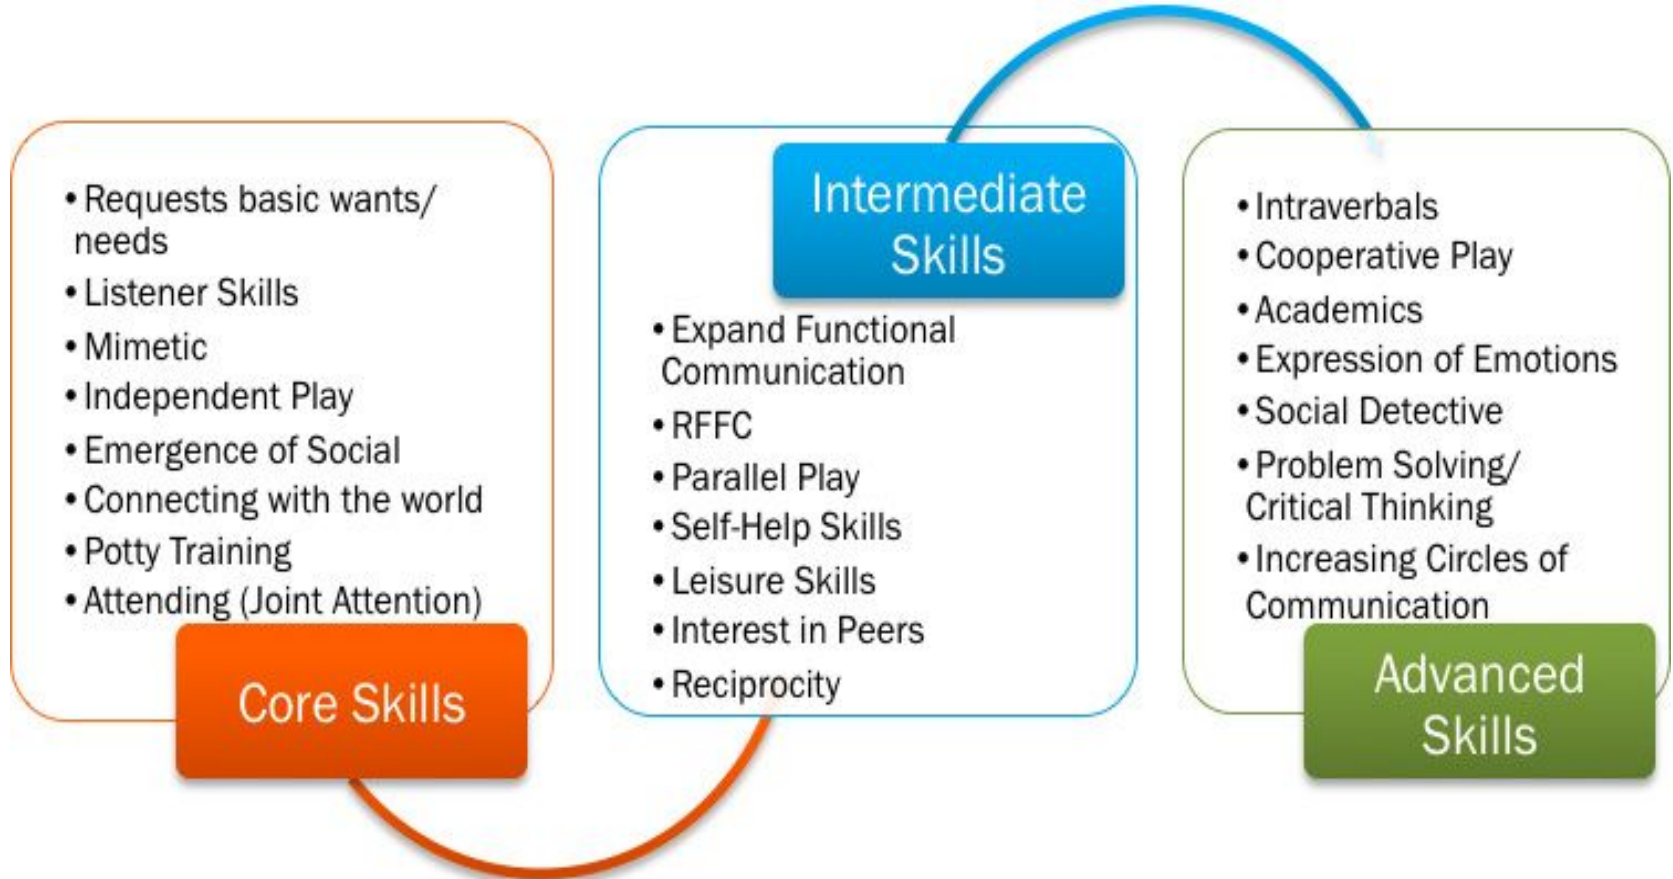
- Requests basic wants/ needs
- Listener Skills
- Mimetic
- Independent Play
- Emergence of Social
- Connecting with the world
- Potty Training
- Attending (Joint Attention)

Core Skills

Intermediate Skills

- Expand Functional Communication
- RFFC
- Parallel Play
- Self-Help Skills
- Leisure Skills
- Interest in Peers
- Reciprocity

- Intraverbals
- Cooperative Play
- Academics
- Expression of Emotions
- Social Detective
- Problem Solving/ Critical Thinking
- Increasing Circles of Communication

Advanced Skills